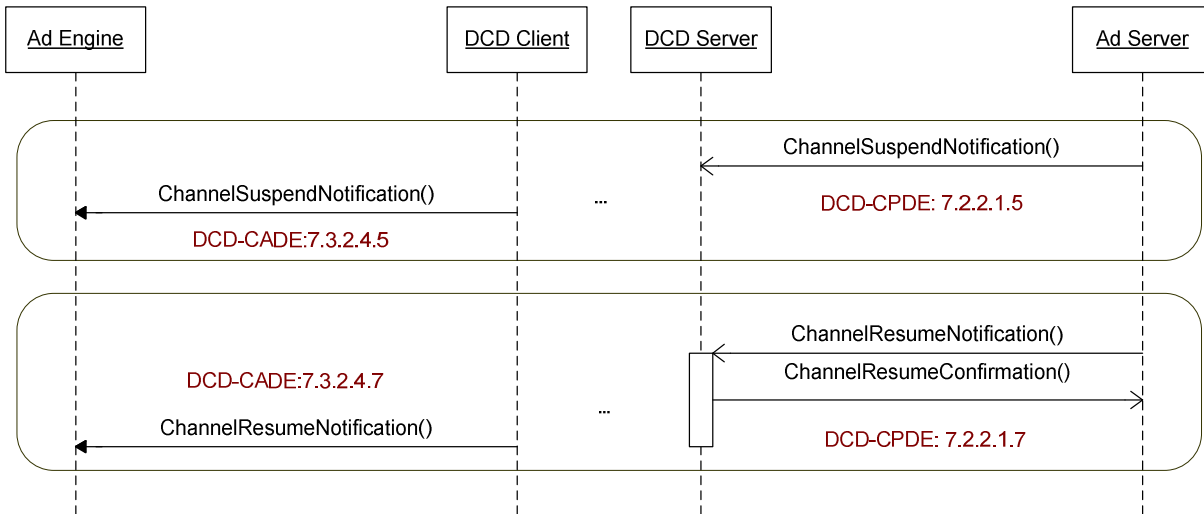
Ad Engine

DCD Client

DCD Server

Ad Server

ChannelSuspendNotification()

ChannelSuspendNotification()

...

DCD-CPDE: 7.2.2.1.5

DCD-CADE:7.3.2.4.5

ChannelResumeNotification()

ChannelResumeConfirmation()

DCD-CADE:7.3.2.4.7

...

ChannelResumeNotification()

DCD-CPDE: 7.2.2.1.7